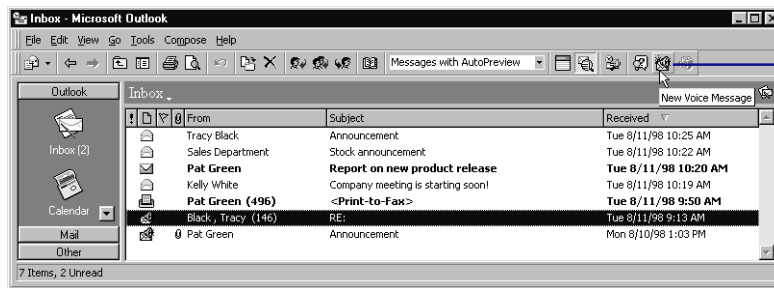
Inbox - Microsoft Outlook

File Edit View Go Tools Compose Help

Messages with AutoPreview

New Voice Message

Outlook

Inbox (2)

Calendar

Mail

Other

Inbox

| ! | | | | From | Subject | Received |
|---|---|---|---|---|---|---|
| | | | | Tracy Black | Announcement | Tue 8/11/98 10:25 AM |
| | | | | Sales Department | Stock announcement | Tue 8/11/98 10:22 AM |
| | | | | **Pat Green** | **Report on new product release** | **Tue 8/11/98 10:20 AM** |
| | | | | Kelly White | Company meeting is starting soon! | Tue 8/11/98 10:19 AM |
| | | | | **Pat Green (496)** | **<Print-to-Fax>** | **Tue 8/11/98 9:50 AM** |
| | | | | Black , Tracy (146) | RE: | Tue 8/11/98 9:13 AM |
| | | | | Pat Green | Announcement | Mon 8/10/98 1:03 PM |

7 Items, 2 Unread